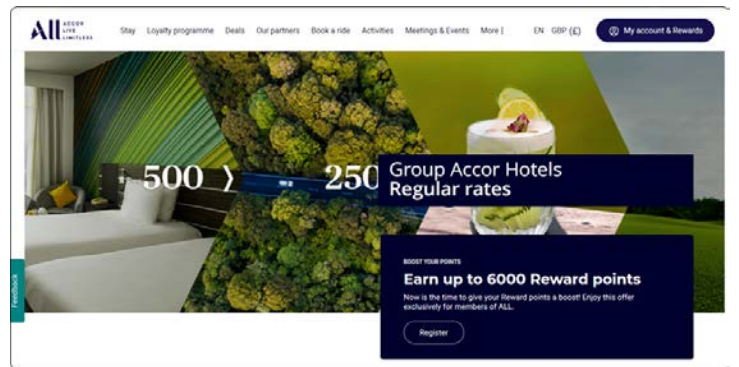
ALL ACCOR LIVE LIMITLESS

Stay Loyalty programme Deals Our partners Book a ride Activities Meetings & Events More

EN GBP (£) My account & Rewards

500 › 250

Group Accor Hotels
Regular rates

BOOST YOUR POINTS

Earn up to 6000 Reward points

Now is the time to give your Reward points a boost! Enjoy this offer exclusively for members of ALL.

Register

Feedback